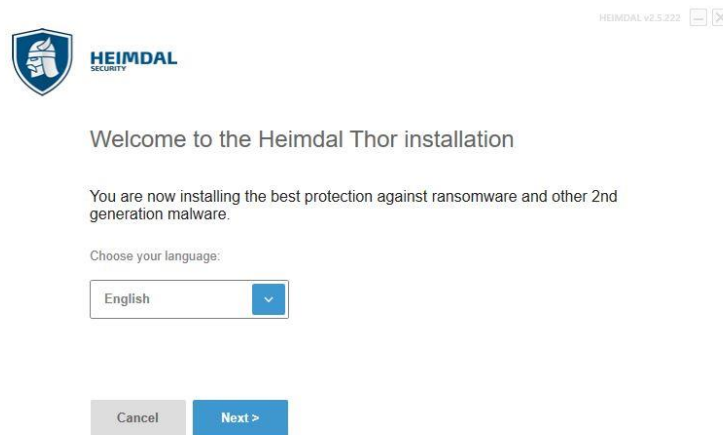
HEIMDAL v2.5.222

HEIMDAL
SECURITY

Welcome to the Heimdal Thor installation

You are now installing the best protection against ransomware and other 2nd generation malware.

Choose your language:

English

Cancel

Next >